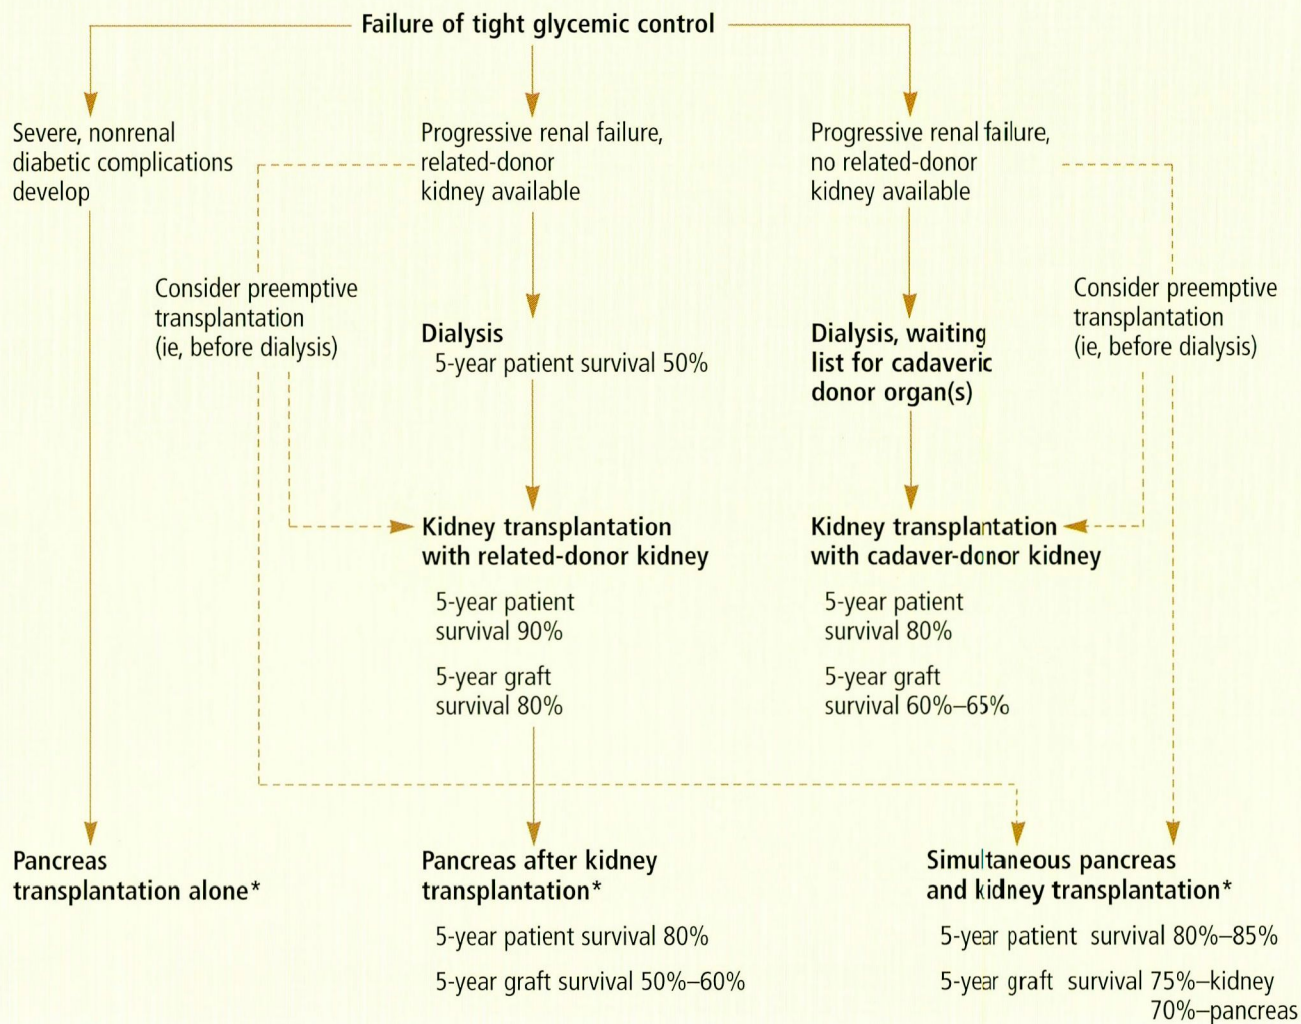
Failure of tight glycemic control

Severe, nonrenal diabetic complications develop

Progressive renal failure, related-donor kidney available

Progressive renal failure, no related-donor kidney available

Consider preemptive transplantation (ie, before dialysis)

Dialysis
5-year patient survival 50%

Dialysis, waiting list for cadaveric donor organ(s)

Consider preemptive transplantation (ie, before dialysis)

Kidney transplantation with related-donor kidney
5-year patient survival 90%
5-year graft survival 80%

Kidney transplantation with cadaver-donor kidney
5-year patient survival 80%
5-year graft survival 60%–65%

Pancreas transplantation alone*

Pancreas after kidney transplantation*
5-year patient survival 80%
5-year graft survival 50%–60%

Simultaneous pancreas and kidney transplantation*
5-year patient survival 80%–85%
5-year graft survival 75%–kidney
70%–pancreas